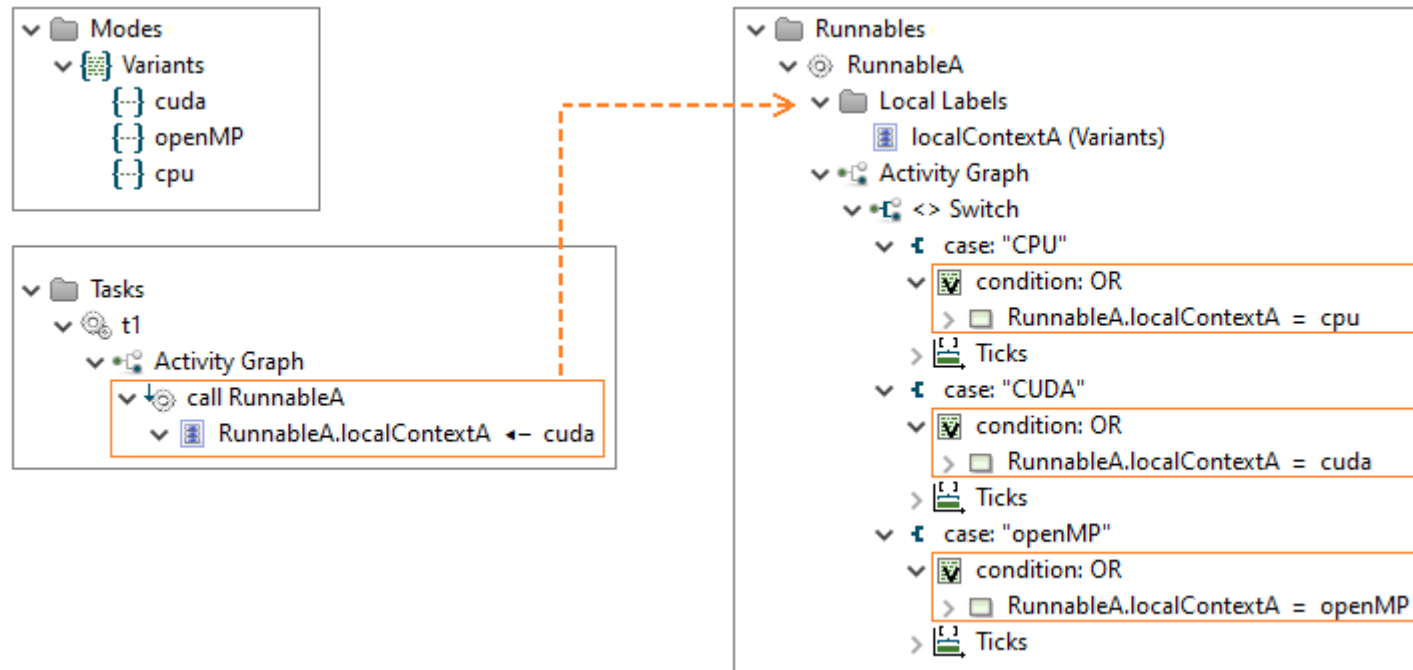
Modes
Variants
cuda
openMP
cpu

Tasks
t1
Activity Graph
call RunnableA
RunnableA.localContextA ← cuda

Runnables
RunnableA
Local Labels
localContextA (Variants)
Activity Graph
<> Switch
case: "CPU"
condition: OR
RunnableA.localContextA = cpu
Ticks
case: "CUDA"
condition: OR
RunnableA.localContextA = cuda
Ticks
case: "openMP"
condition: OR
RunnableA.localContextA = openMP
Ticks